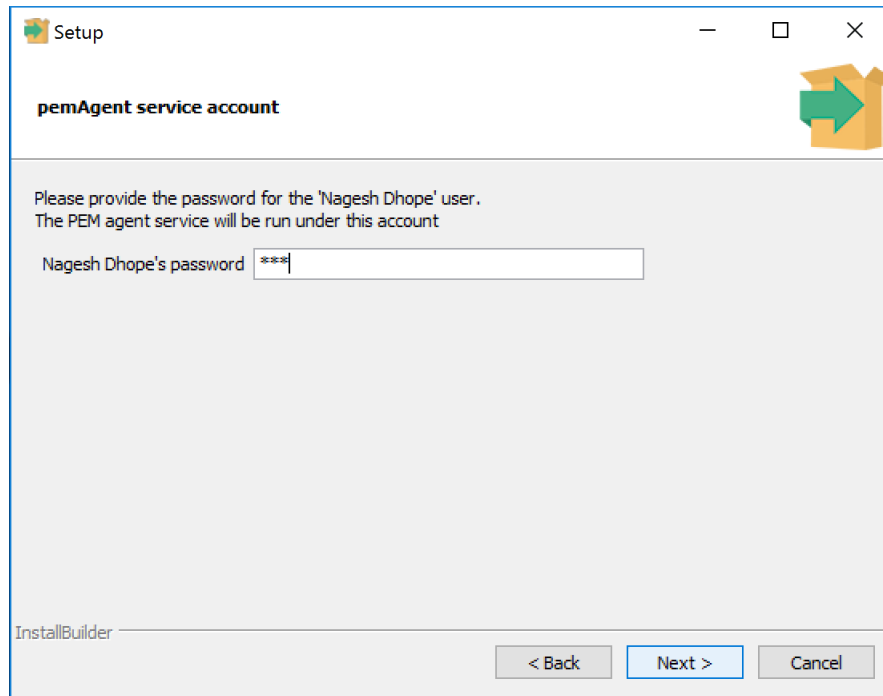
Setup

pemAgent service account

Please provide the password for the 'Nagesh Dhope' user.
The PEM agent service will be run under this account

Nagesh Dhope's password ***

InstallBuilder

< Back
Next >
Cancel